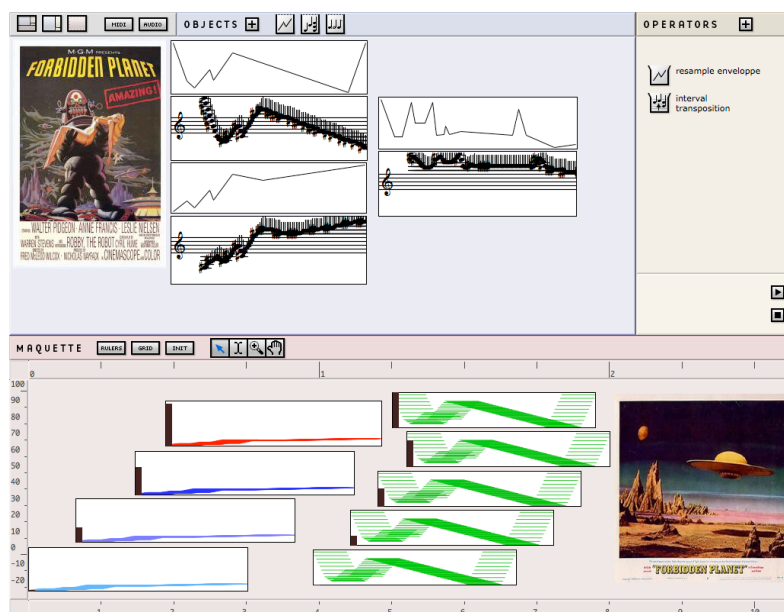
MIDI AUDIO OBJECTS

OPERATORS

M·G·M presents
FORBIDDEN PLANET
AMAZING!
WALTER PIDGEON · ANNE FRANCIS · LESLIE NIELSEN
WARREN STEVENS AND ROBBY, THE ROBOT
FRED MCLEOD WILCOX · NICHOLAS NAYFACK · CINEMASCOPE · COLOR

resample enveloppe
interval transposition

MAQUETTE RULERS GRID INIT

0
1
2

100
90
80
70
60
50
40
30
20
10
0
-10
-20

FORBIDDEN PLANET